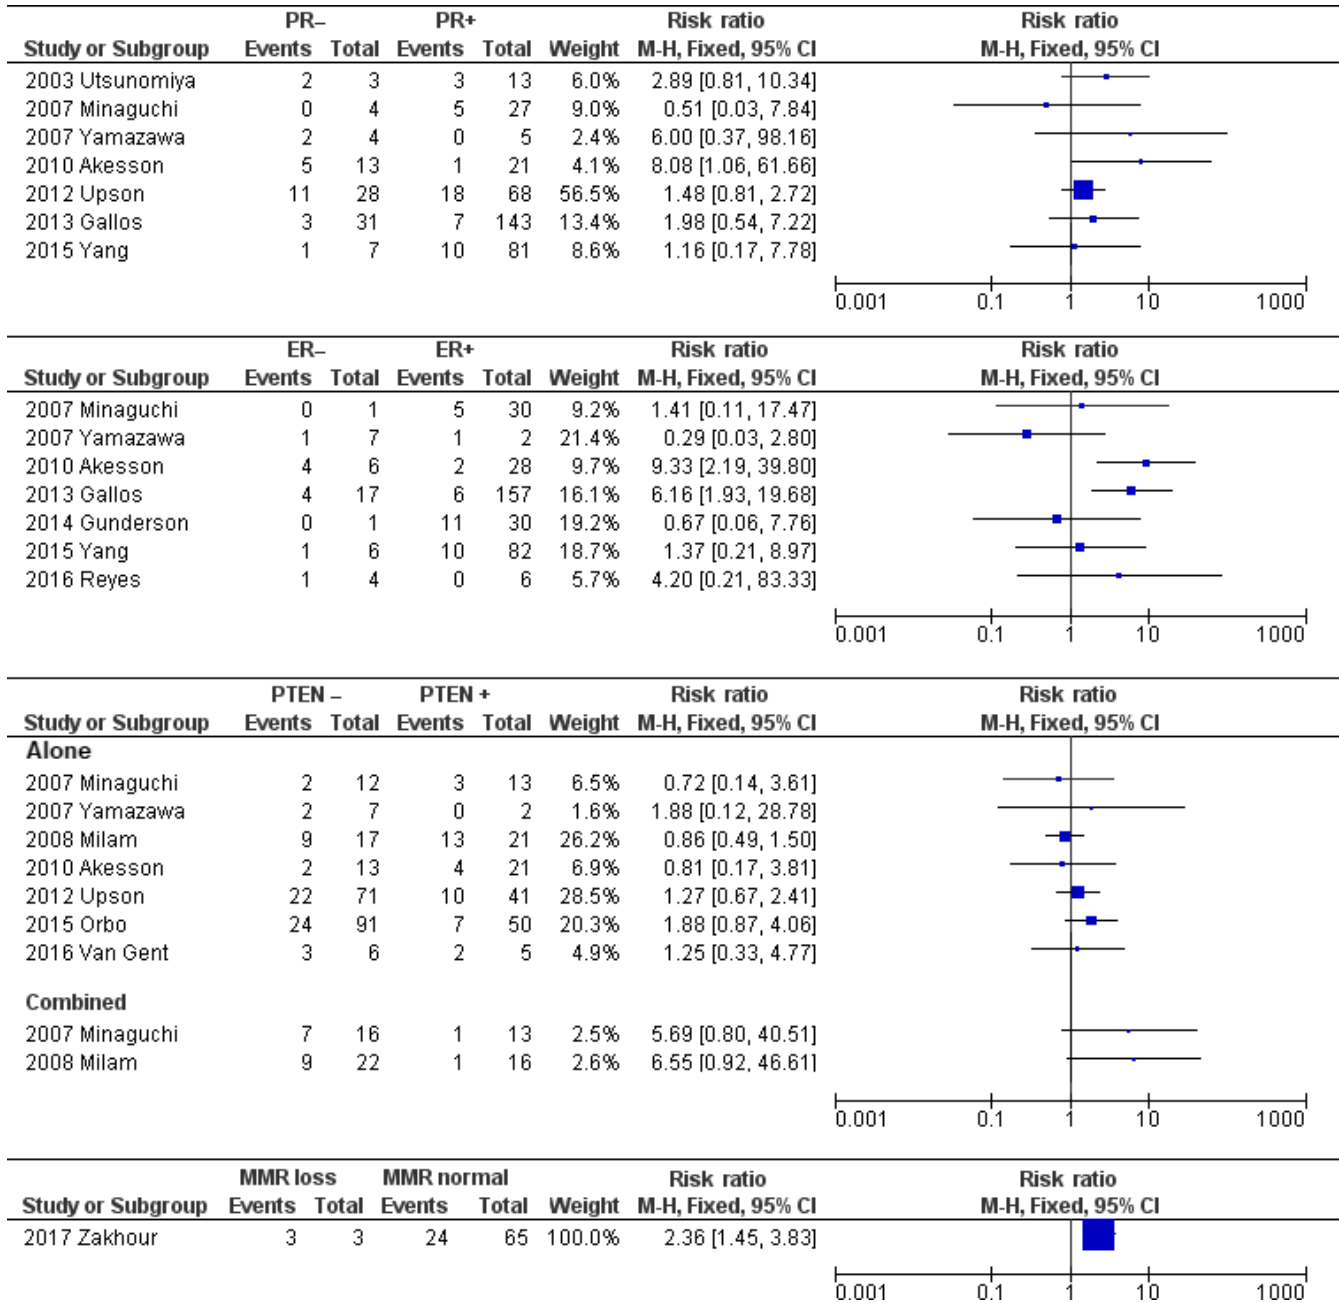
| Study or Subgroup | PR– Events | PR– Total | PR+ Events | PR+ Total | Weight | Risk ratio M-H, Fixed, 95% CI |
|---|---|---|---|---|---|---|
| 2003 Utsunomiya | 2 | 3 | 3 | 13 | 6.0% | 2.89 [0.81, 10.34] |
| 2007 Minaguchi | 0 | 4 | 5 | 27 | 9.0% | 0.51 [0.03, 7.84] |
| 2007 Yamazawa | 2 | 4 | 0 | 5 | 2.4% | 6.00 [0.37, 98.16] |
| 2010 Akesson | 5 | 13 | 1 | 21 | 4.1% | 8.08 [1.06, 61.66] |
| 2012 Upson | 11 | 28 | 18 | 68 | 56.5% | 1.48 [0.81, 2.72] |
| 2013 Gallos | 3 | 31 | 7 | 143 | 13.4% | 1.98 [0.54, 7.22] |
| 2015 Yang | 1 | 7 | 10 | 81 | 8.6% | 1.16 [0.17, 7.78] |

Risk ratio
M-H, Fixed, 95% CI
0.001 0.1 1 10 1000

| Study or Subgroup | ER– Events | ER– Total | ER+ Events | ER+ Total | Weight | Risk ratio M-H, Fixed, 95% CI |
|---|---|---|---|---|---|---|
| 2007 Minaguchi | 0 | 1 | 5 | 30 | 9.2% | 1.41 [0.11, 17.47] |
| 2007 Yamazawa | 1 | 7 | 1 | 2 | 21.4% | 0.29 [0.03, 2.80] |
| 2010 Akesson | 4 | 6 | 2 | 28 | 9.7% | 9.33 [2.19, 39.80] |
| 2013 Gallos | 4 | 17 | 6 | 157 | 16.1% | 6.16 [1.93, 19.68] |
| 2014 Gunderson | 0 | 1 | 11 | 30 | 19.2% | 0.67 [0.06, 7.76] |
| 2015 Yang | 1 | 6 | 10 | 82 | 18.7% | 1.37 [0.21, 8.97] |
| 2016 Reyes | 1 | 4 | 0 | 6 | 5.7% | 4.20 [0.21, 83.33] |

Risk ratio
M-H, Fixed, 95% CI
0.001 0.1 1 10 1000

| Study or Subgroup | PTEN – Events | PTEN – Total | PTEN + Events | PTEN + Total | Weight | Risk ratio M-H, Fixed, 95% CI |
|---|---|---|---|---|---|---|
| **Alone** | | | | | | |
| 2007 Minaguchi | 2 | 12 | 3 | 13 | 6.5% | 0.72 [0.14, 3.61] |
| 2007 Yamazawa | 2 | 7 | 0 | 2 | 1.6% | 1.88 [0.12, 28.78] |
| 2008 Milam | 9 | 17 | 13 | 21 | 26.2% | 0.86 [0.49, 1.50] |
| 2010 Akesson | 2 | 13 | 4 | 21 | 6.9% | 0.81 [0.17, 3.81] |
| 2012 Upson | 22 | 71 | 10 | 41 | 28.5% | 1.27 [0.67, 2.41] |
| 2015 Orbo | 24 | 91 | 7 | 50 | 20.3% | 1.88 [0.87, 4.06] |
| 2016 Van Gent | 3 | 6 | 2 | 5 | 4.9% | 1.25 [0.33, 4.77] |
| **Combined** | | | | | | |
| 2007 Minaguchi | 7 | 16 | 1 | 13 | 2.5% | 5.69 [0.80, 40.51] |
| 2008 Milam | 9 | 22 | 1 | 16 | 2.6% | 6.55 [0.92, 46.61] |

Risk ratio
M-H, Fixed, 95% CI
0.001 0.1 1 10 1000

| Study or Subgroup | MMR loss Events | MMR loss Total | MMR normal Events | MMR normal Total | Weight | Risk ratio M-H, Fixed, 95% CI |
|---|---|---|---|---|---|---|
| 2017 Zakhour | 3 | 3 | 24 | 65 | 100.0% | 2.36 [1.45, 3.83] |

Risk ratio
M-H, Fixed, 95% CI
0.001 0.1 1 10 1000